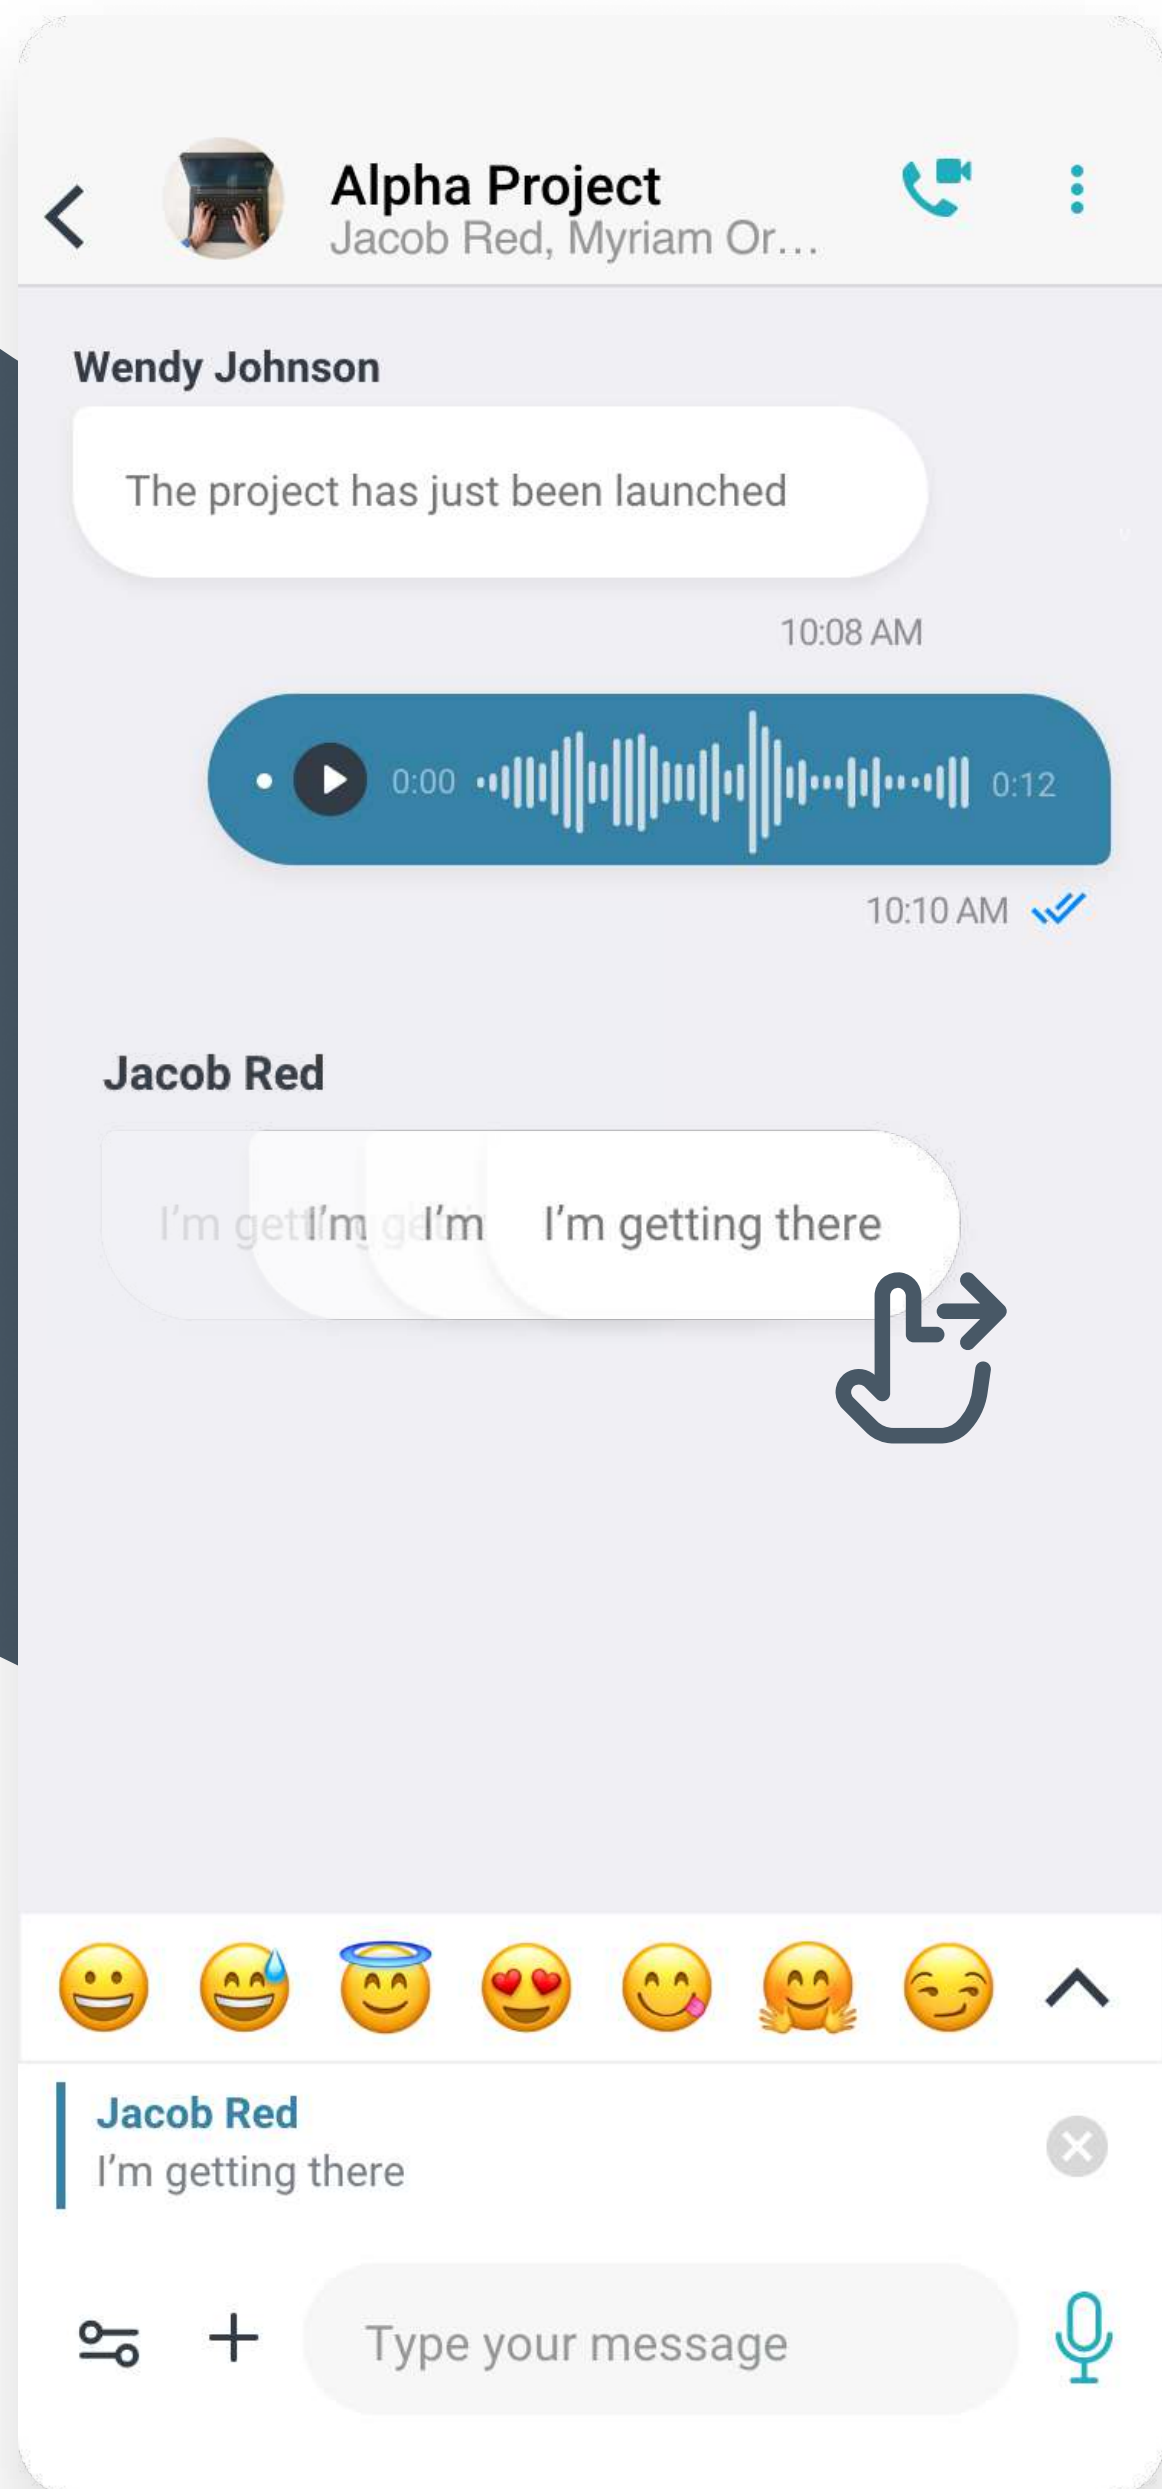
Alpha Project
Jacob Red, Myriam Or…

Wendy Johnson

The project has just been launched

10:08 AM

0:00 0:12

10:10 AM

Jacob Red

I'm getting there

😀 😅 😇 😍 😋 🤗 😏

Jacob Red
I'm getting there

Type your message